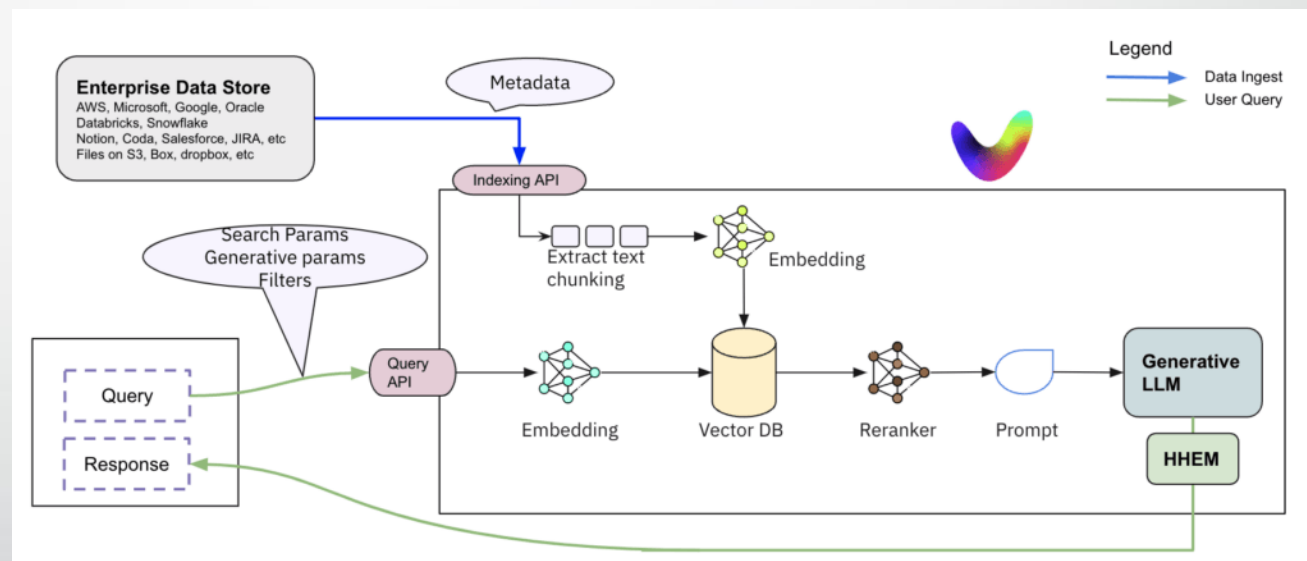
Enterprise Data Store
AWS, Microsoft, Google, Oracle
Databricks, Snowflake
Notion, Coda, Salesforce, JIRA, etc
Files on S3, Box, dropbox, etc

Metadata

Legend
Data Ingest
User Query

Indexing API

Extract text chunking

Embedding

Search Params
Generative params
Filters

Query

Response

Query API

Embedding

Vector DB

Reranker

Prompt

Generative LLM

HHEM